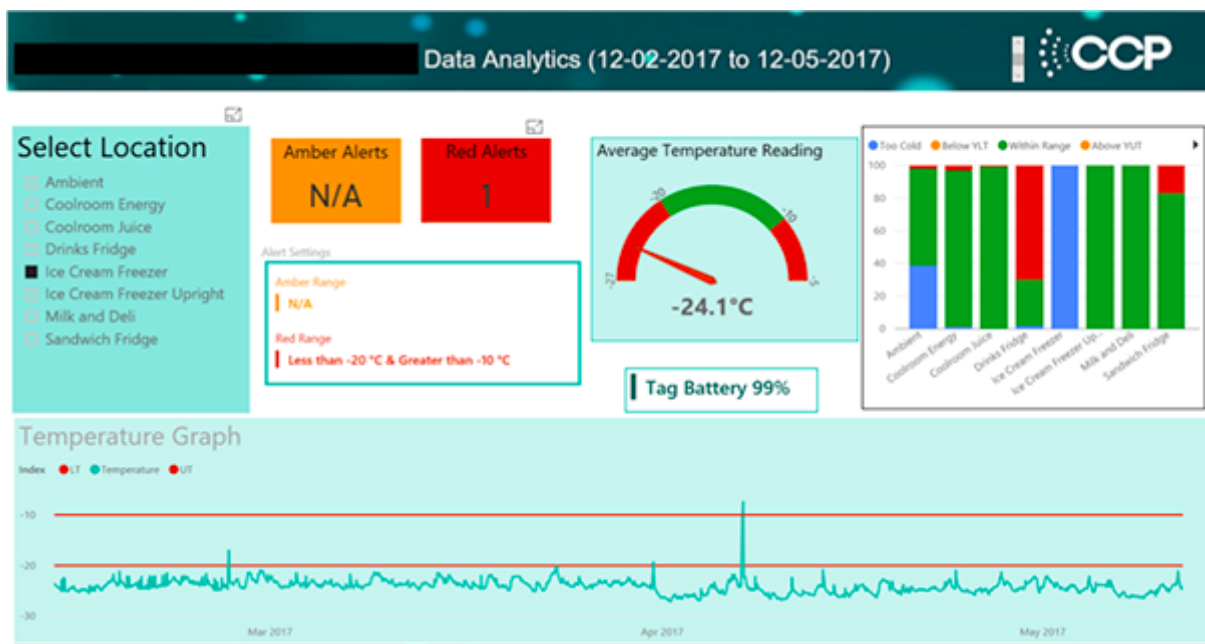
Data Analytics (12-02-2017 to 12-05-2017)

CCP

Select Location

Ambient
Coolroom Energy
Coolroom Juice
Drinks Fridge
Ice Cream Freezer
Ice Cream Freezer Upright
Milk and Deli
Sandwich Fridge

Amber Alerts
N/A

Red Alerts
1

Alert Settings

Amber Range
N/A

Red Range
Less than -20 °C & Greater than -10 °C

Average Temperature Reading

-27 -20 -10 -5

-24.1°C

Tag Battery 99%

Too Cold Below YLT Within Range Above YUT

100
80
60
40
20
0

Ambient
Coolroom Energy
Coolroom Juice
Drinks Fridge
Ice Cream Freezer
Ice Cream Freezer Up...
Milk and Deli
Sandwich Fridge

Temperature Graph

Index LT Temperature UT

-10
-20
-30

Mar 2017
Apr 2017
May 2017